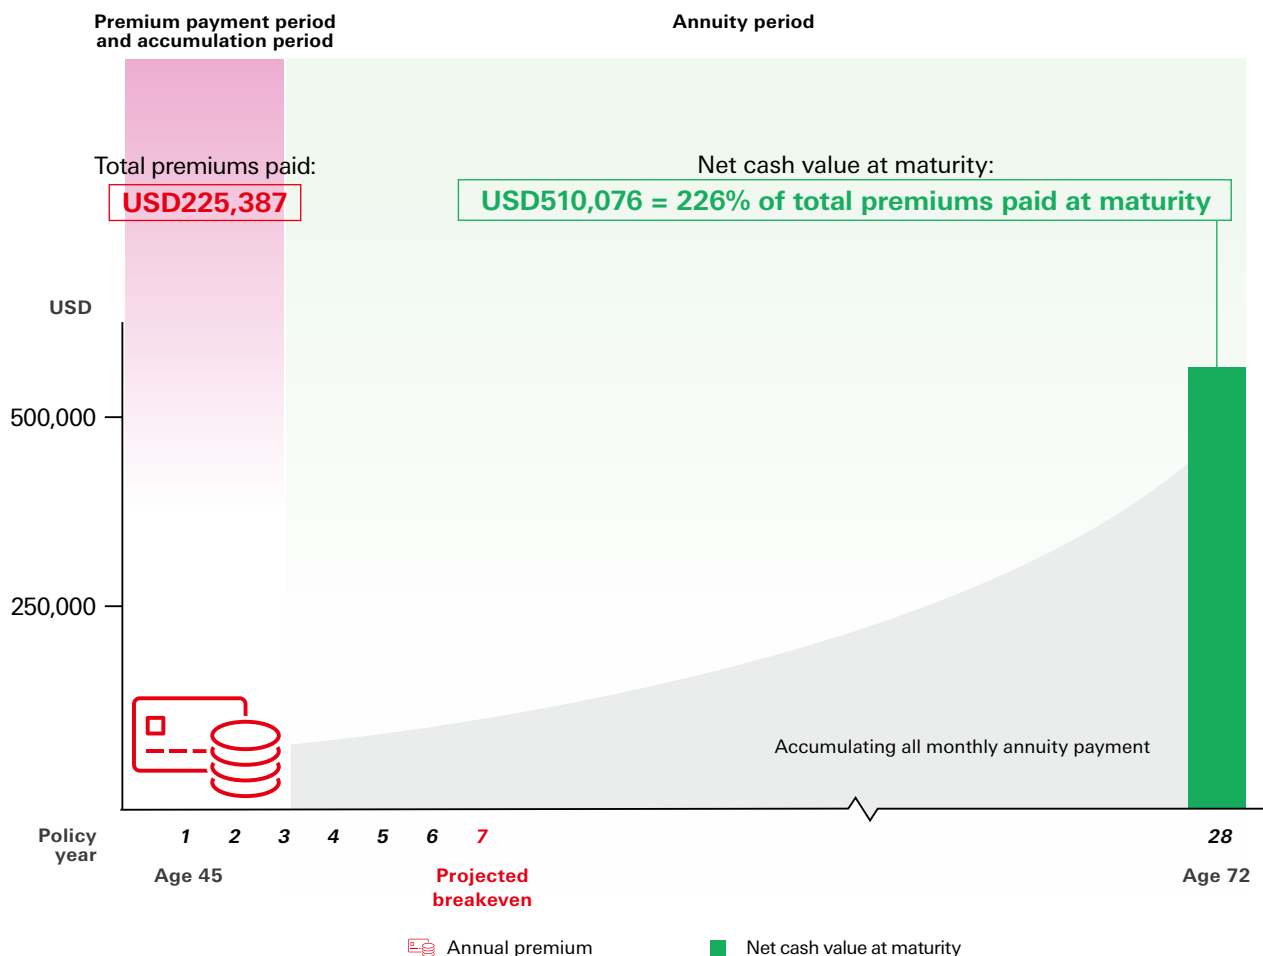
Premium payment period and accumulation period

Annuity period

Total premiums paid:
USD225,387

Net cash value at maturity:
USD510,076 = 226% of total premiums paid at maturity

USD

500,000

250,000

Accumulating all monthly annuity payment

Policy year

1 2 3 4 5 6 7

28

Age 45

Projected breakeven

Age 72

Annual premium

Net cash value at maturity